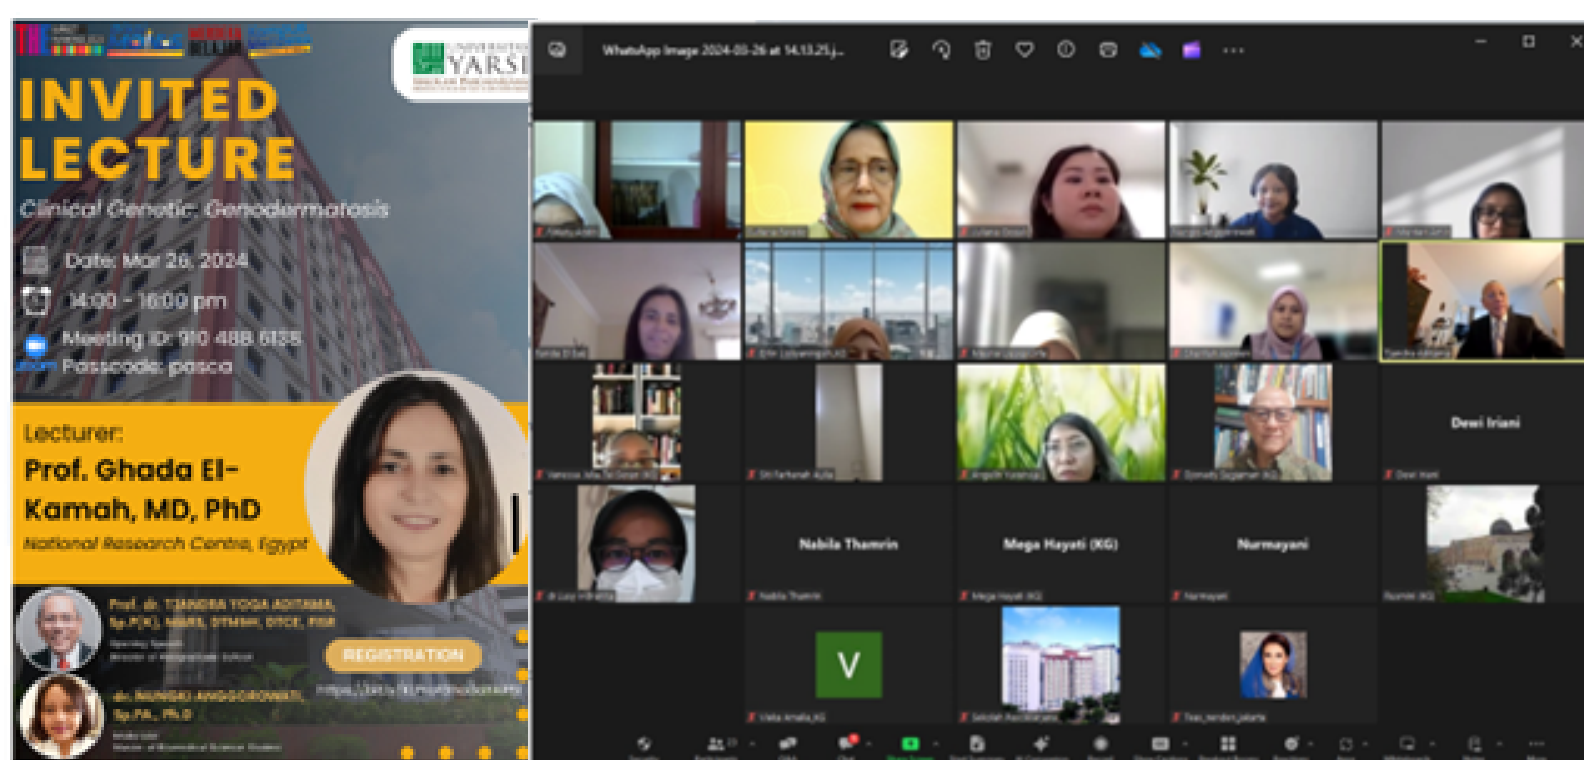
UNIVERSITAS YARSI

INVITED LECTURE

Clinical Genetic: Genodermatosis

Date: Mar 26, 2024

14:00 - 16:00 pm

Meeting ID: 910 488 6138

Passcode: pasca

Lecturer:

Prof. Ghada El-Kamah, MD, PhD

National Research Centre, Egypt

Prof. dr. TJANDRA YOGA ADITAMA, Sp.P(K), MARS, DTM&H, DTCE, FISR

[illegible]

REGISTRATION

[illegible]

dr. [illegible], Sp.PA., Ph.D

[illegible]

WhatsApp Image 2024-03-26 at 14.13.25.j...

Dewi Iriani

Nabila Thamrin

Mega Hayati (KG)

Nurmayani

V